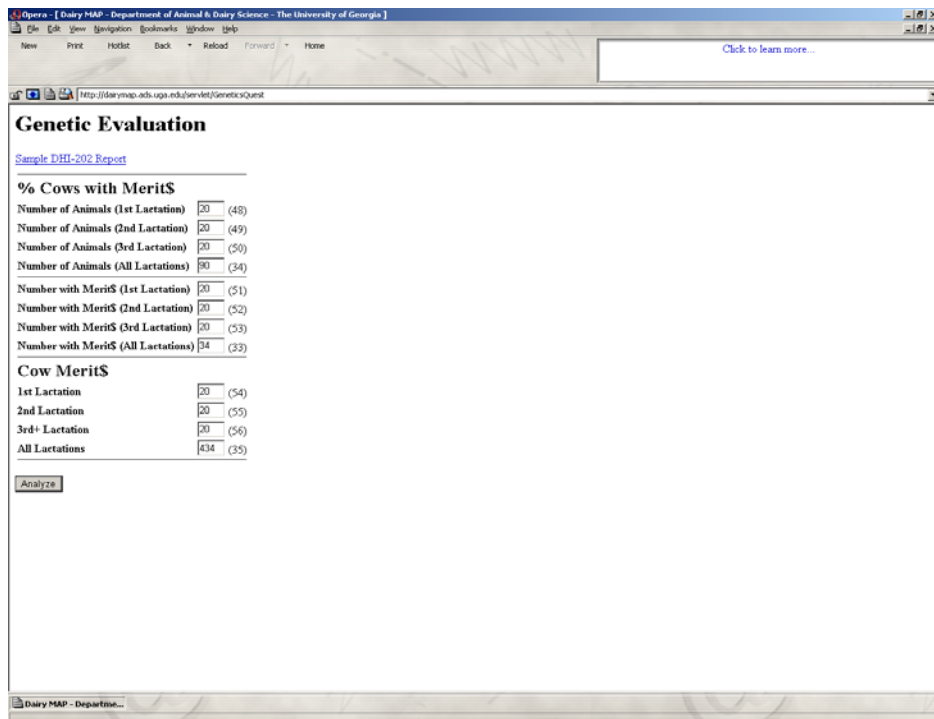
Opera - [ Dairy MAP - Department of Animal & Dairy Science - The University of Georgia ]

File Edit View Navigation Bookmarks Window Help

New Print Hotlist Back Reload Forward Home

Click to learn more...

http://dairymap.ads.uga.edu/servlet/GeneticsQuest

# Genetic Evaluation

Sample DHI-202 Report

## % Cows with Merit$

| | | |
|---|---|---|
| Number of Animals (1st Lactation) | 20 | (48) |
| Number of Animals (2nd Lactation) | 20 | (49) |
| Number of Animals (3rd Lactation) | 20 | (50) |
| Number of Animals (All Lactations) | 90 | (34) |
| Number with Merit$ (1st Lactation) | 20 | (51) |
| Number with Merit$ (2nd Lactation) | 20 | (52) |
| Number with Merit$ (3rd Lactation) | 20 | (53) |
| Number with Merit$ (All Lactations) | 34 | (33) |

## Cow Merit$

| | | |
|---|---|---|
| 1st Lactation | 20 | (54) |
| 2nd Lactation | 20 | (55) |
| 3rd+ Lactation | 20 | (56) |
| All Lactations | 434 | (35) |

Analyze

Dairy MAP - Departme...